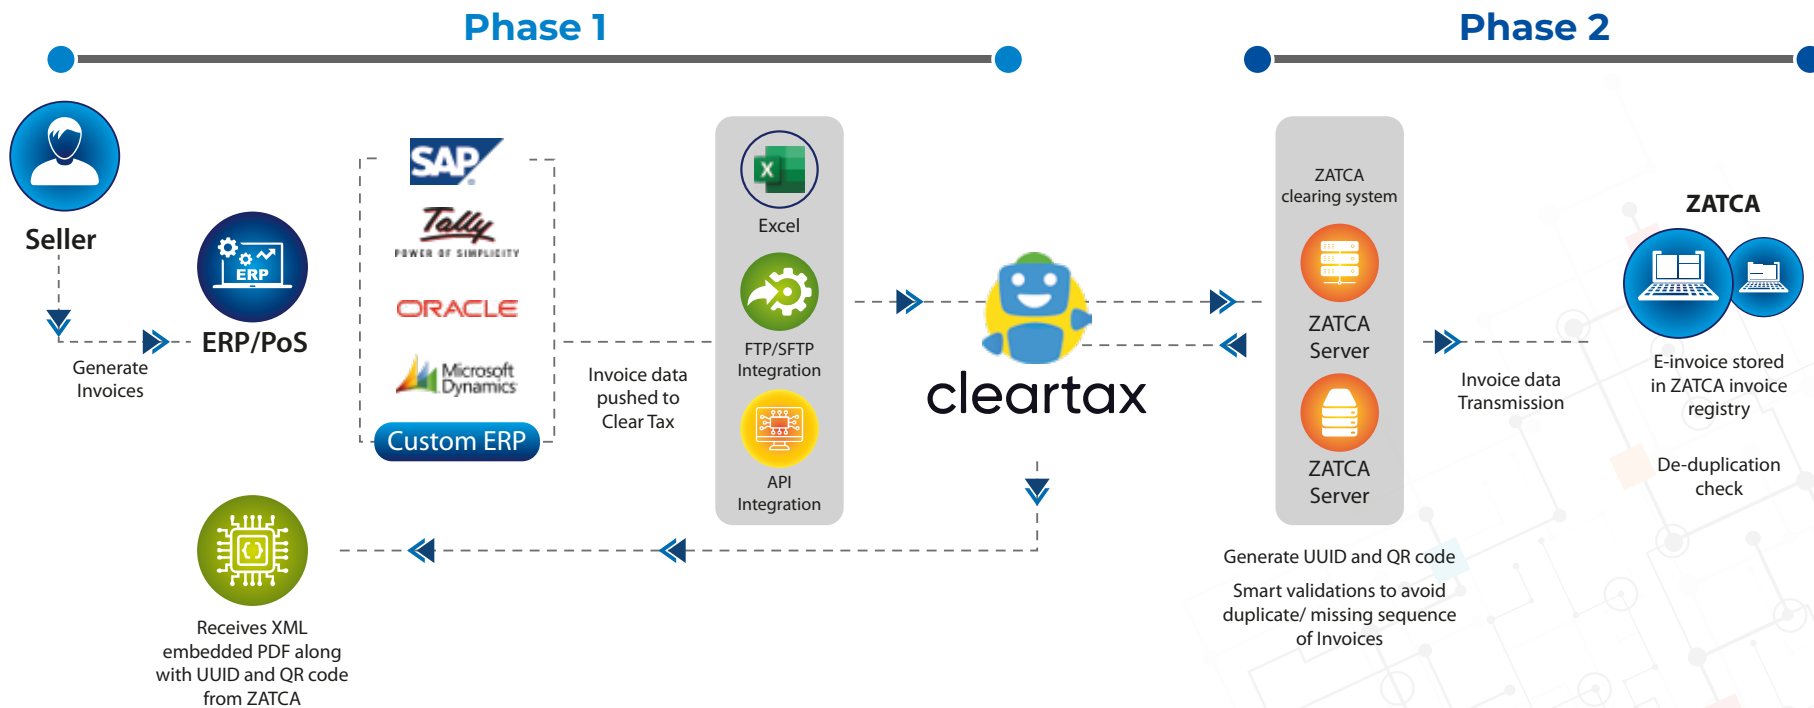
Phase 1

Phase 2

Seller

Generate Invoices

ERP

ERP/PoS

SAP

Tally
POWER OF SIMPLICITY

ORACLE

Microsoft Dynamics

Custom ERP

Invoice data pushed to Clear Tax

Excel

FTP/SFTP Integration

API Integration

cleartax

ZATCA clearing system

ZATCA Server

ZATCA Server

Generate UUID and QR code

Smart validations to avoid duplicate/ missing sequence of Invoices

Invoice data Transmission

ZATCA

E-invoice stored in ZATCA invoice registry

De-duplication check

Receives XML embedded PDF along with UUID and QR code from ZATCA